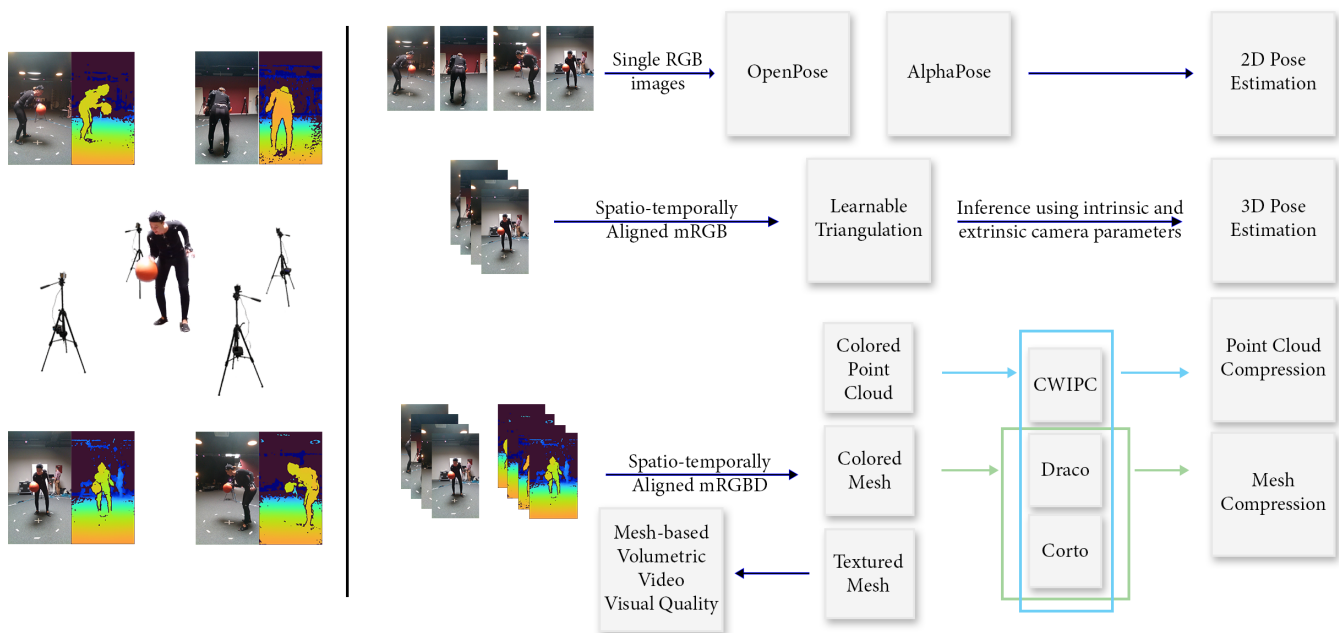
Single RGB images

OpenPose

AlphaPose

2D Pose Estimation

Spatio-temporally Aligned mRGB

Learnable Triangulation

Inference using intrinsic and extrinsic camera parameters

3D Pose Estimation

Colored Point Cloud

CWIPC

Point Cloud Compression

Spatio-temporally Aligned mRGBD

Colored Mesh

Draco

Mesh Compression

Corto

Mesh-based Volumetric Video Visual Quality

Textured Mesh